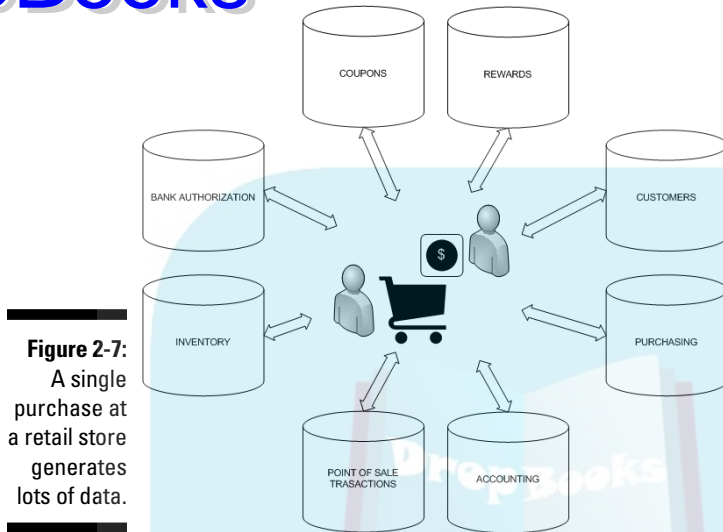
pBooks

COUPONS

REWARDS

BANK AUTHORIZATION

CUSTOMERS

$

INVENTORY

PURCHASING

**Figure 2-7:** A single purchase at a retail store generates lots of data.

POINT OF SALE TRASACTIONS

ACCOUNTING

DropBooks